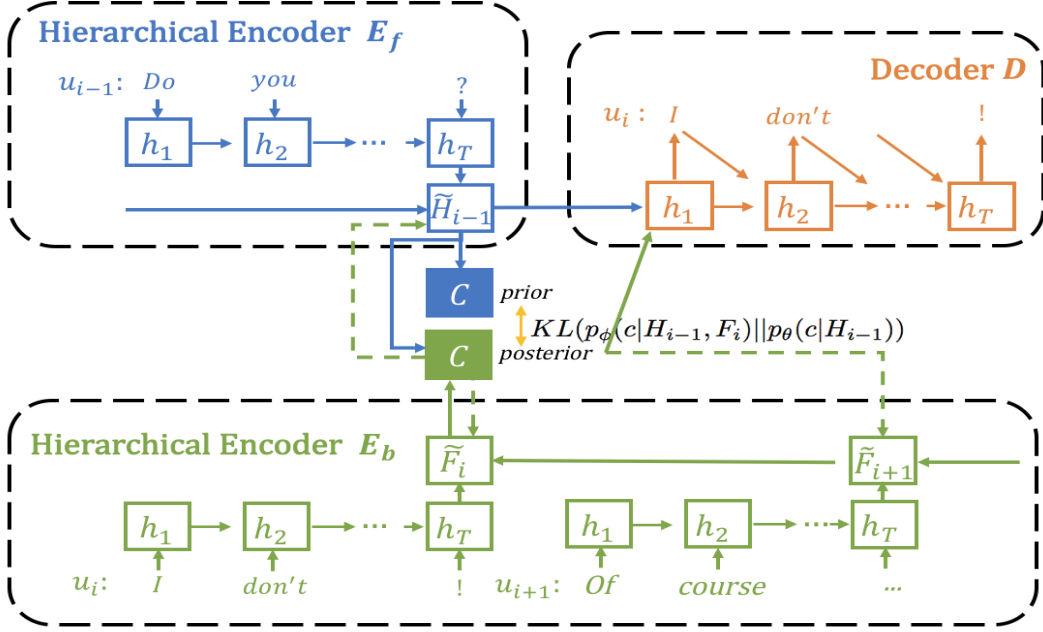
Hierarchical Encoder $E_f$

$u_{i-1}$: Do you ?

$h_1$ $h_2$ ··· $h_T$

$\widetilde{H}_{i-1}$

Decoder $D$

$u_i$: I don't !

$h_1$ $h_2$ ··· $h_T$

$C$ prior

$KL(p_\phi(c|H_{i-1}, F_i)||p_\theta(c|H_{i-1}))$

$C$ posterior

Hierarchical Encoder $E_b$

$\widetilde{F}_i$ $\widetilde{F}_{i+1}$

$h_1$ $h_2$ ··· $h_T$ $h_1$ $h_2$ ··· $h_T$

$u_i$: I don't ! $u_{i+1}$: Of course ...